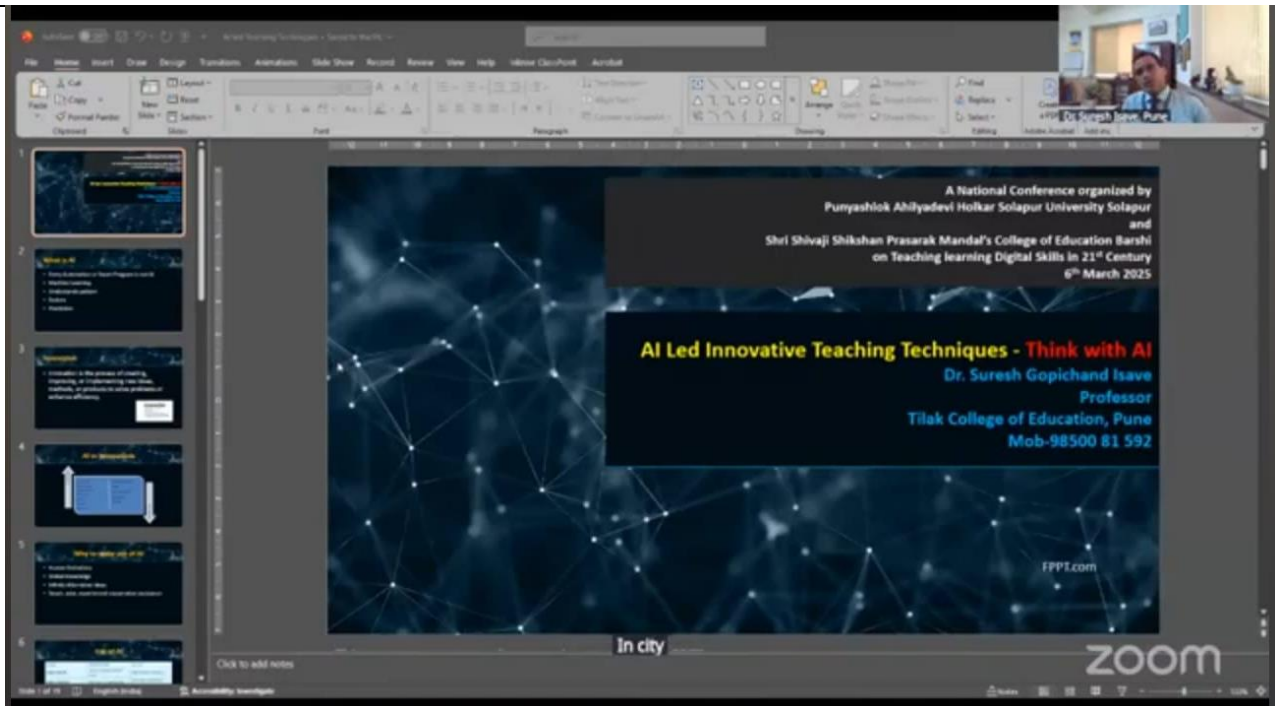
File Home Insert Draw Design Transitions Animations Slide Show Record Review View Help

A National Conference organized by
Punyashlok Ahilyadevi Holkar Solapur University Solapur
and
Shri Shivaji Shikshan Prasarak Mandal's College of Education Barshi
on Teaching learning Digital Skills in 21st Century
6th March 2025

AI Led Innovative Teaching Techniques - Think with AI
Dr. Suresh Gopichand Isave
Professor
Tilak College of Education, Pune
Mob-98500 81 592

FPPT.com

In city

Click to add notes

Dr Suresh Isave, Pune

zoom